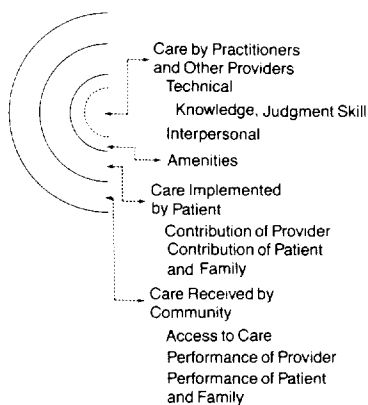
Care by Practitioners and Other Providers
Technical
Knowledge, Judgment Skill
Interpersonal
Amenities
Care Implemented by Patient
Contribution of Provider
Contribution of Patient and Family
Care Received by Community
Access to Care
Performance of Provider
Performance of Patient and Family